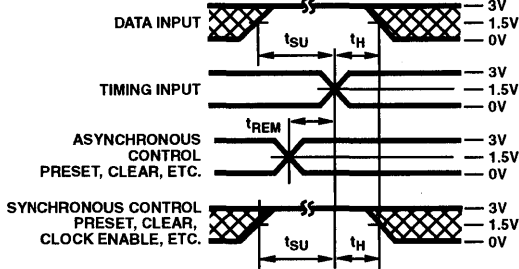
DATA INPUT
3V
1.5V
0V
$t_{SU}$
$t_H$

TIMING INPUT
3V
1.5V
0V

$t_{REM}$
ASYNCHRONOUS CONTROL PRESET, CLEAR, ETC.
3V
1.5V
0V

SYNCHRONOUS CONTROL PRESET, CLEAR, CLOCK ENABLE, ETC.
3V
1.5V
0V
$t_{SU}$
$t_H$